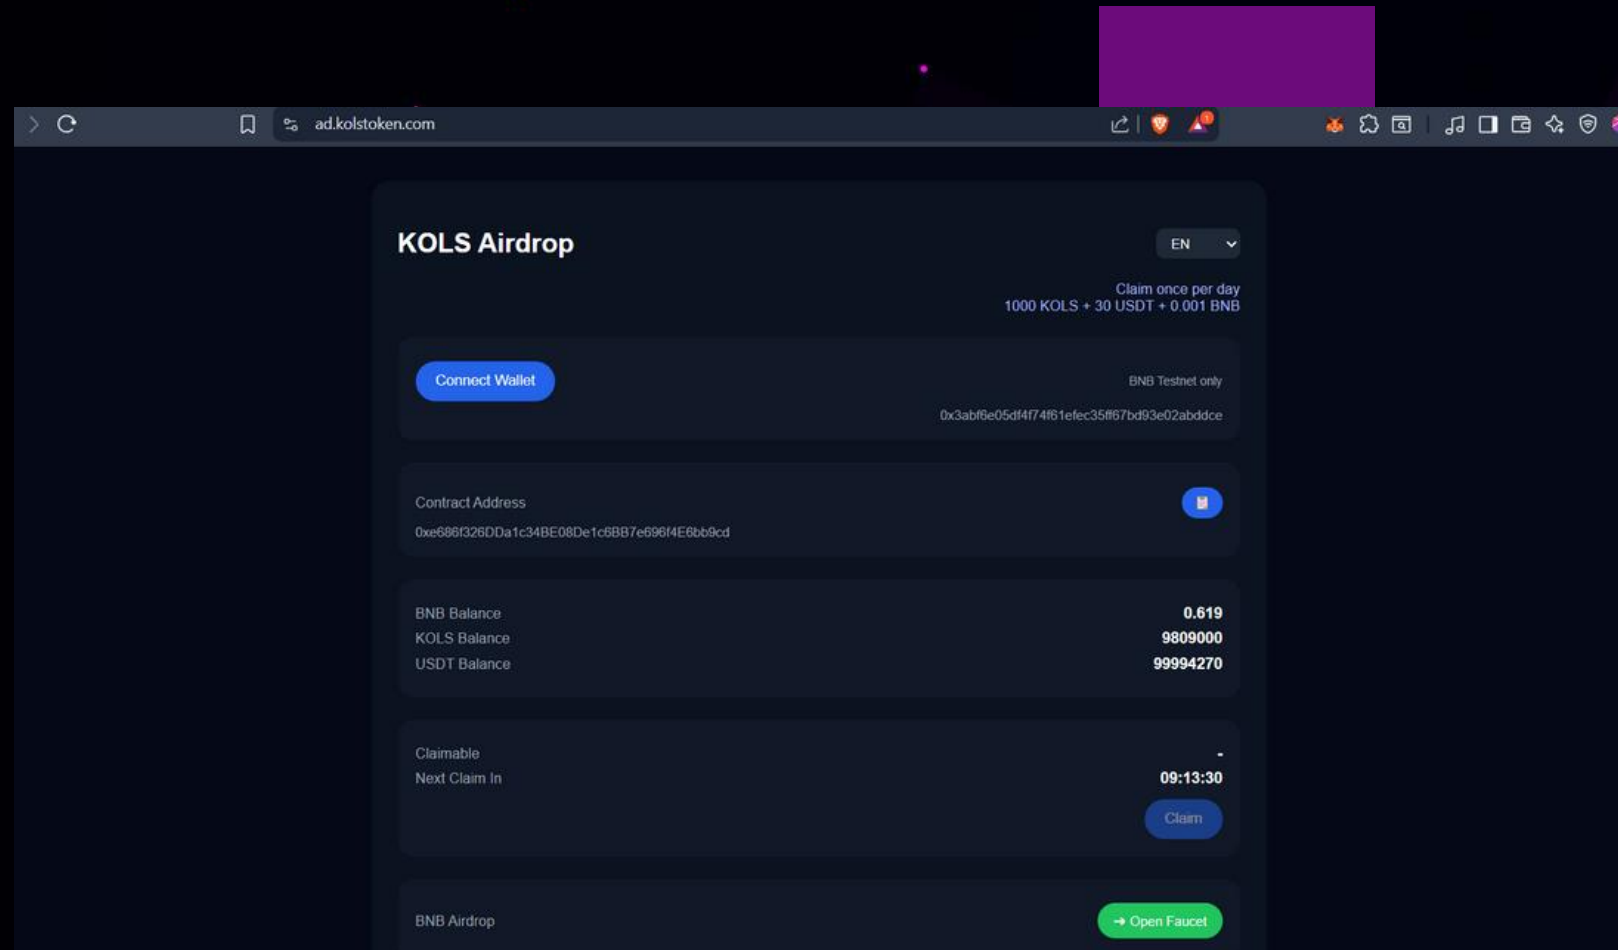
ad.kolstoken.com

KOLS Airdrop

EN

Claim once per day
1000 KOLS + 30 USDT + 0.001 BNB

Connect Wallet

BNB Testnet only

0x3abf6e05df4f74f61efec35ff67bd93e02abddce

Contract Address

0xe686f326DDa1c34BE08De1c6BB7e696f4E6bb9cd

| BNB Balance | 0.619 |
|---|---|
| KOLS Balance | 9809000 |
| USDT Balance | 99994270 |

Claimable -
Next Claim In 09:13:30

Claim

BNB Airdrop

→ Open Faucet